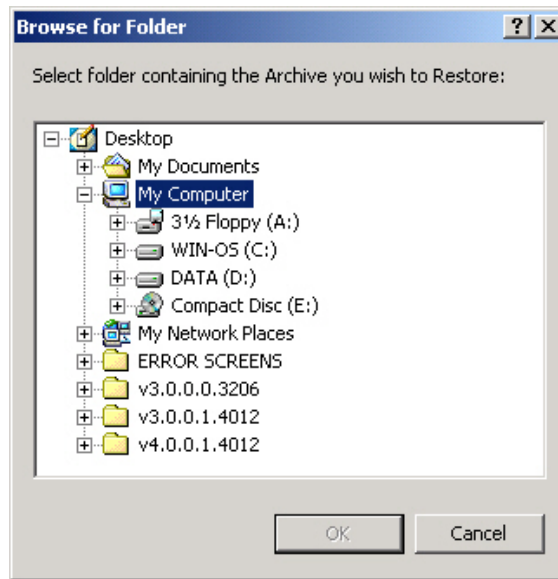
Browse for Folder

? X

Select folder containing the Archive you wish to Restore:

Desktop
My Documents
My Computer
3½ Floppy (A:)
WIN-OS (C:)
DATA (D:)
Compact Disc (E:)
My Network Places
ERROR SCREENS
v3.0.0.0.3206
v3.0.0.1.4012
v4.0.0.1.4012

OK

Cancel